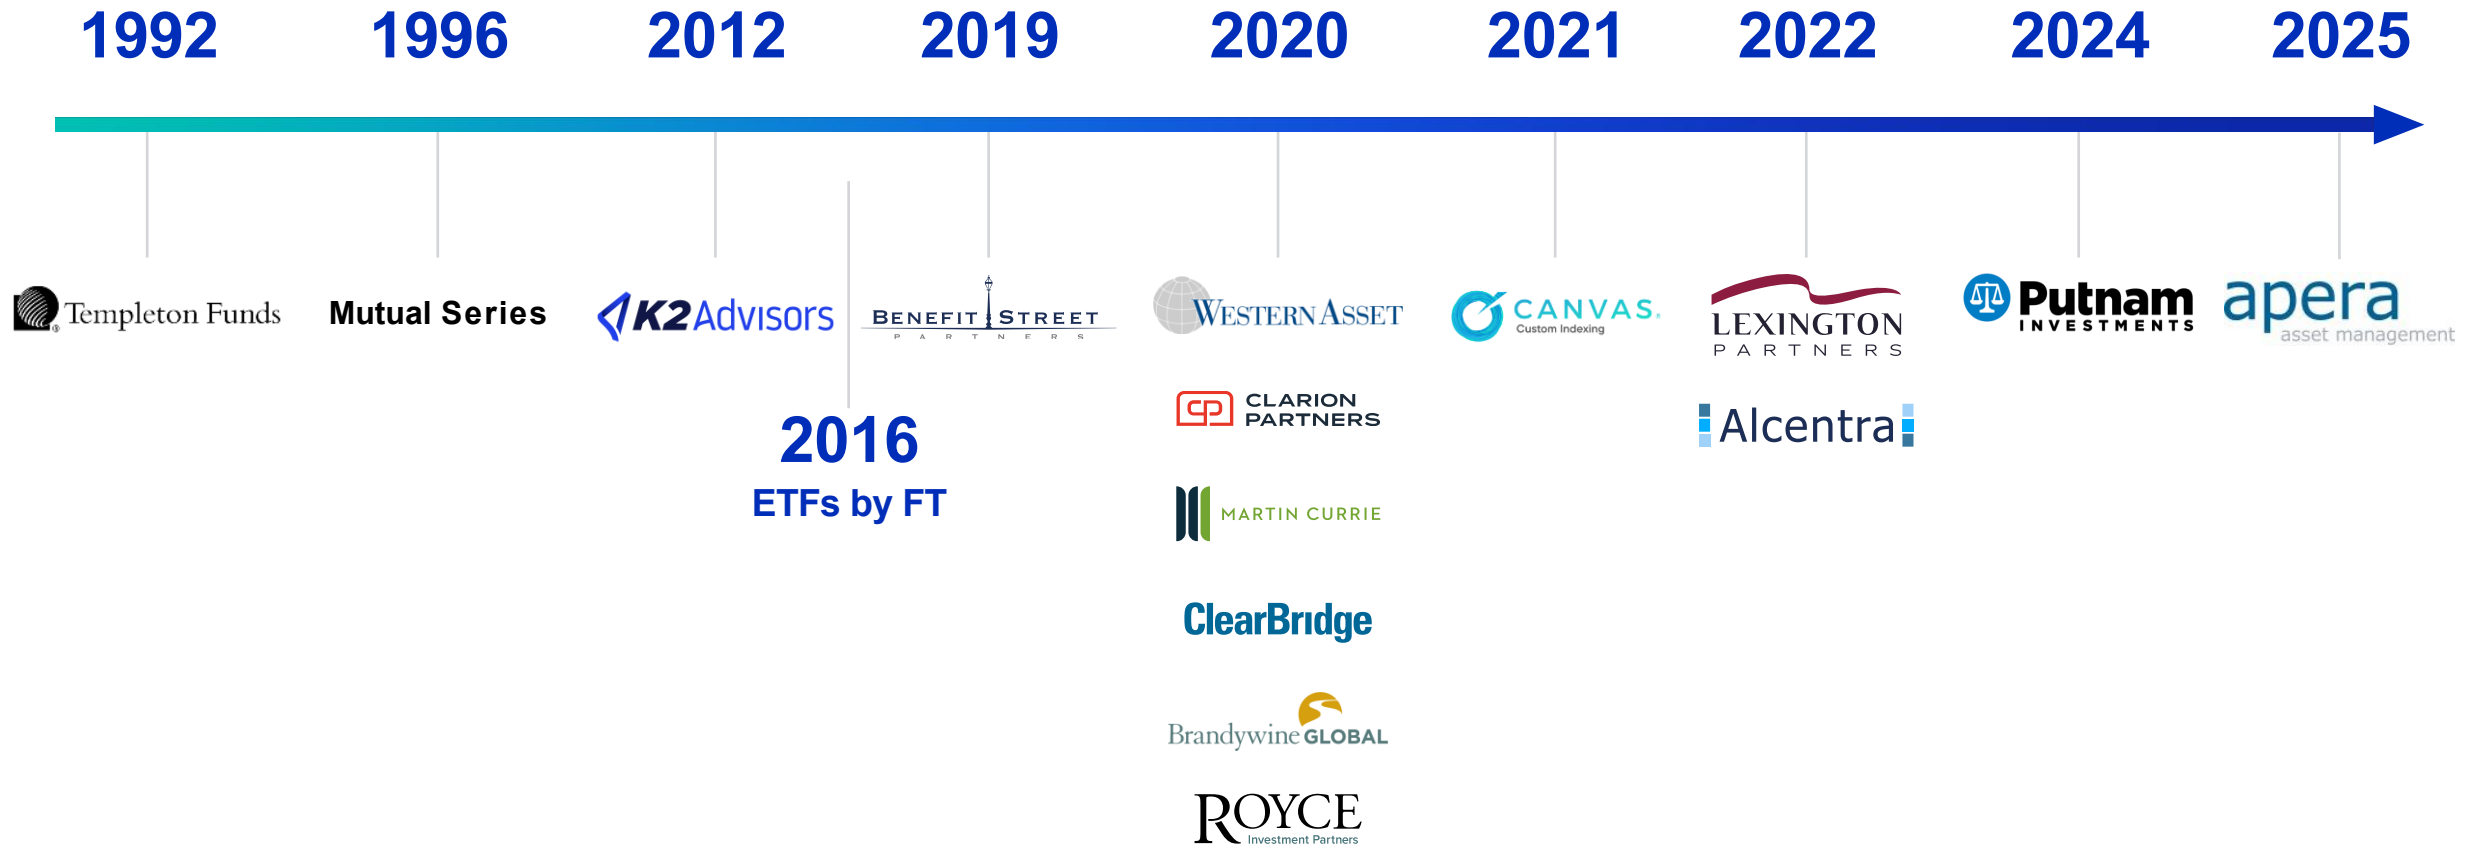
1992 1996 2012 2019 2020 2021 2022 2024 2025

Templeton Funds

Mutual Series

K2 Advisors

BENEFIT STREET PARTNERS

WESTERN ASSET

CLARION PARTNERS

MARTIN CURRIE

ClearBridge

Brandywine GLOBAL

ROYCE Investment Partners

CANVAS. Custom Indexing

LEXINGTON PARTNERS

Alcentra

Putnam INVESTMENTS

apera asset management

2016
ETFs by FT